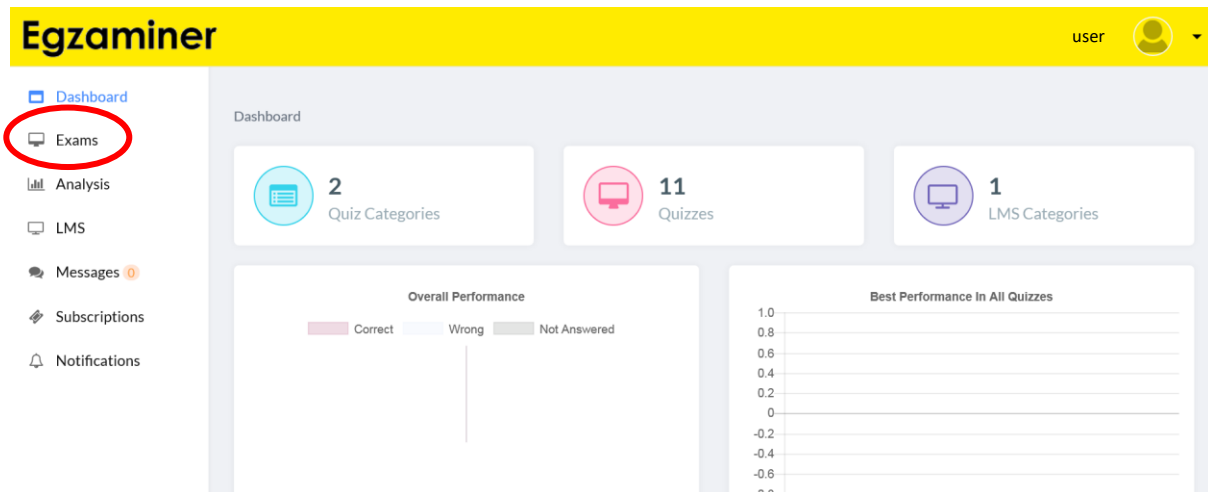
Egzaminer

user

Dashboard
Exams
Analysis
LMS
Messages 0
Subscriptions
Notifications

Dashboard

2
Quiz Categories

11
Quizzes

1
LMS Categories

Overall Performance

Correct Wrong Not Answered

Best Performance In All Quizzes

1.0
0.8
0.6
0.4
0.2
0
-0.2
-0.4
-0.6